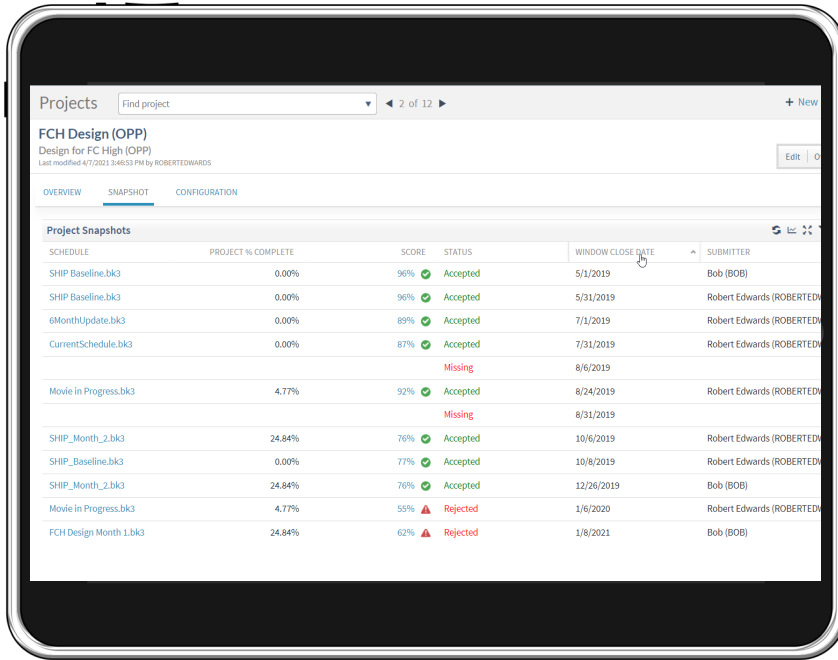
Projects Find project ◀ 2 of 12 ▶ + New

FCH Design (OPP)
Design for FC High (OPP)
Last modified 4/7/2021 3:46:53 PM by ROBERTEDWARDS

Edit | O

OVERVIEW SNAPSHOT CONFIGURATION

Project Snapshots

| SCHEDULE | PROJECT % COMPLETE | SCORE | STATUS | WINDOW CLOSE DATE | SUBMITTER |
|---|---|---|---|---|---|
| SHIP Baseline.bk3 | 0.00% | 96% | Accepted | 5/1/2019 | Bob (BOB) |
| SHIP Baseline.bk3 | 0.00% | 96% | Accepted | 5/31/2019 | Robert Edwards (ROBERTEDW |
| 6MonthUpdate.bk3 | 0.00% | 89% | Accepted | 7/1/2019 | Robert Edwards (ROBERTEDW |
| CurrentSchedule.bk3 | 0.00% | 87% | Accepted | 7/31/2019 | Robert Edwards (ROBERTEDW |
| | | | Missing | 8/6/2019 | |
| Movie in Progress.bk3 | 4.77% | 92% | Accepted | 8/24/2019 | Robert Edwards (ROBERTEDW |
| | | | Missing | 8/31/2019 | |
| SHIP_Month_2.bk3 | 24.84% | 76% | Accepted | 10/6/2019 | Robert Edwards (ROBERTEDW |
| SHIP_Baseline.bk3 | 0.00% | 77% | Accepted | 10/8/2019 | Robert Edwards (ROBERTEDW |
| SHIP_Month_2.bk3 | 24.84% | 76% | Accepted | 12/26/2019 | Bob (BOB) |
| Movie in Progress.bk3 | 4.77% | 55% | Rejected | 1/6/2020 | Robert Edwards (ROBERTEDW |
| FCH Design Month 1.bk3 | 24.84% | 62% | Rejected | 1/8/2021 | Bob (BOB) |